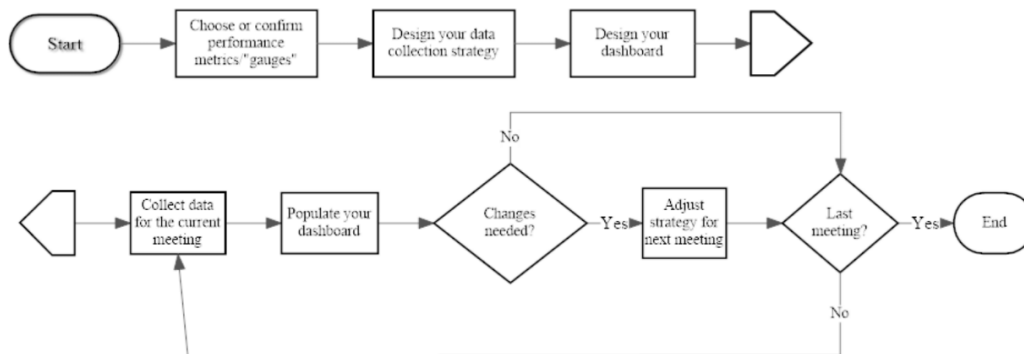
Start

Choose or confirm performance metrics/"gauges"

Design your data collection strategy

Design your dashboard

Collect data for the current meeting

Populate your dashboard

No

Changes needed?

Yes

Adjust strategy for next meeting

Last meeting?

Yes

End

No